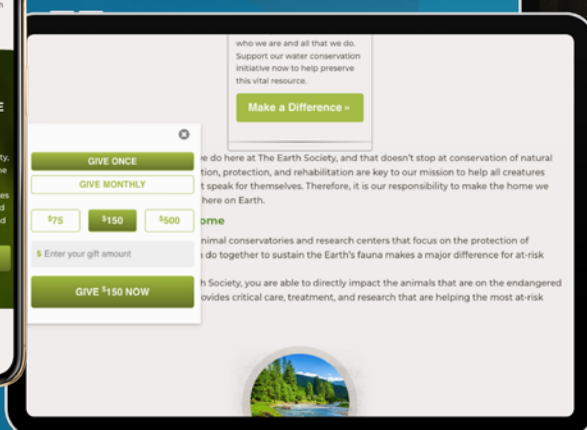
who we are and all that we do. Support our water conservation initiative now to help preserve this vital resource.

Make a Difference »

GIVE ONCE

GIVE MONTHLY

$75

$150

$500

$ Enter your gift amount

GIVE $150 NOW

e do here at The Earth Society, and that doesn't stop at conservation of natural tion, protection, and rehabilitation are key to our mission to help all creatures t speak for themselves. Therefore, it is our responsibility to make the home we here on Earth.

ome

nimal conservatories and research centers that focus on the protection of n do together to sustain the Earth's fauna makes a major difference for at-risk

h Society, you are able to directly impact the animals that are on the endangered ovides critical care, treatment, and research that are helping the most at-risk